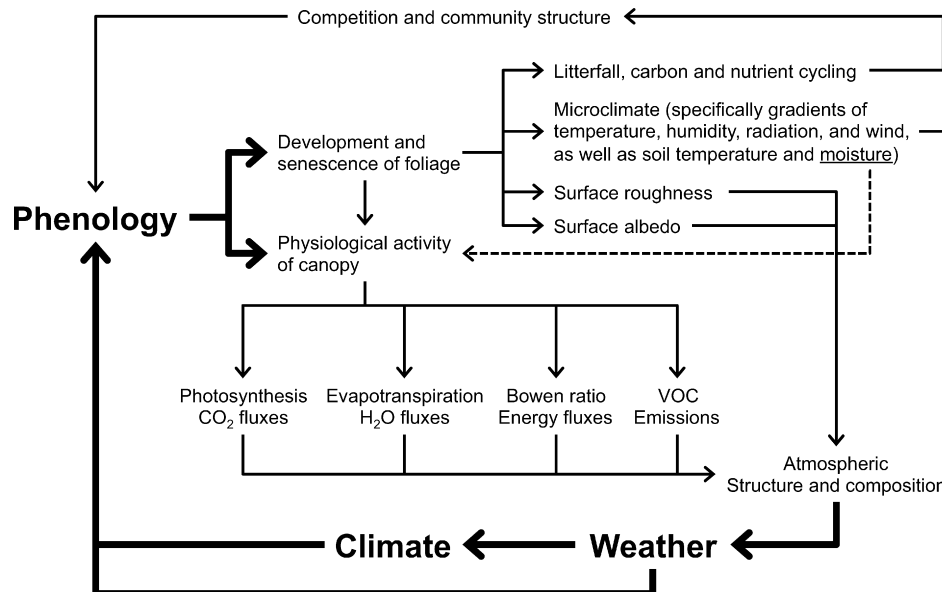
Competition and community structure

Litterfall, carbon and nutrient cycling

Microclimate (specifically gradients of temperature, humidity, radiation, and wind, as well as soil temperature and moisture)

Development and senescence of foliage

Surface roughness

Phenology

Surface albedo

Physiological activity of canopy

Photosynthesis $CO_2$ fluxes

Evapotranspiration $H_2O$ fluxes

Bowen ratio Energy fluxes

VOC Emissions

Atmospheric Structure and compositio

Climate

Weather